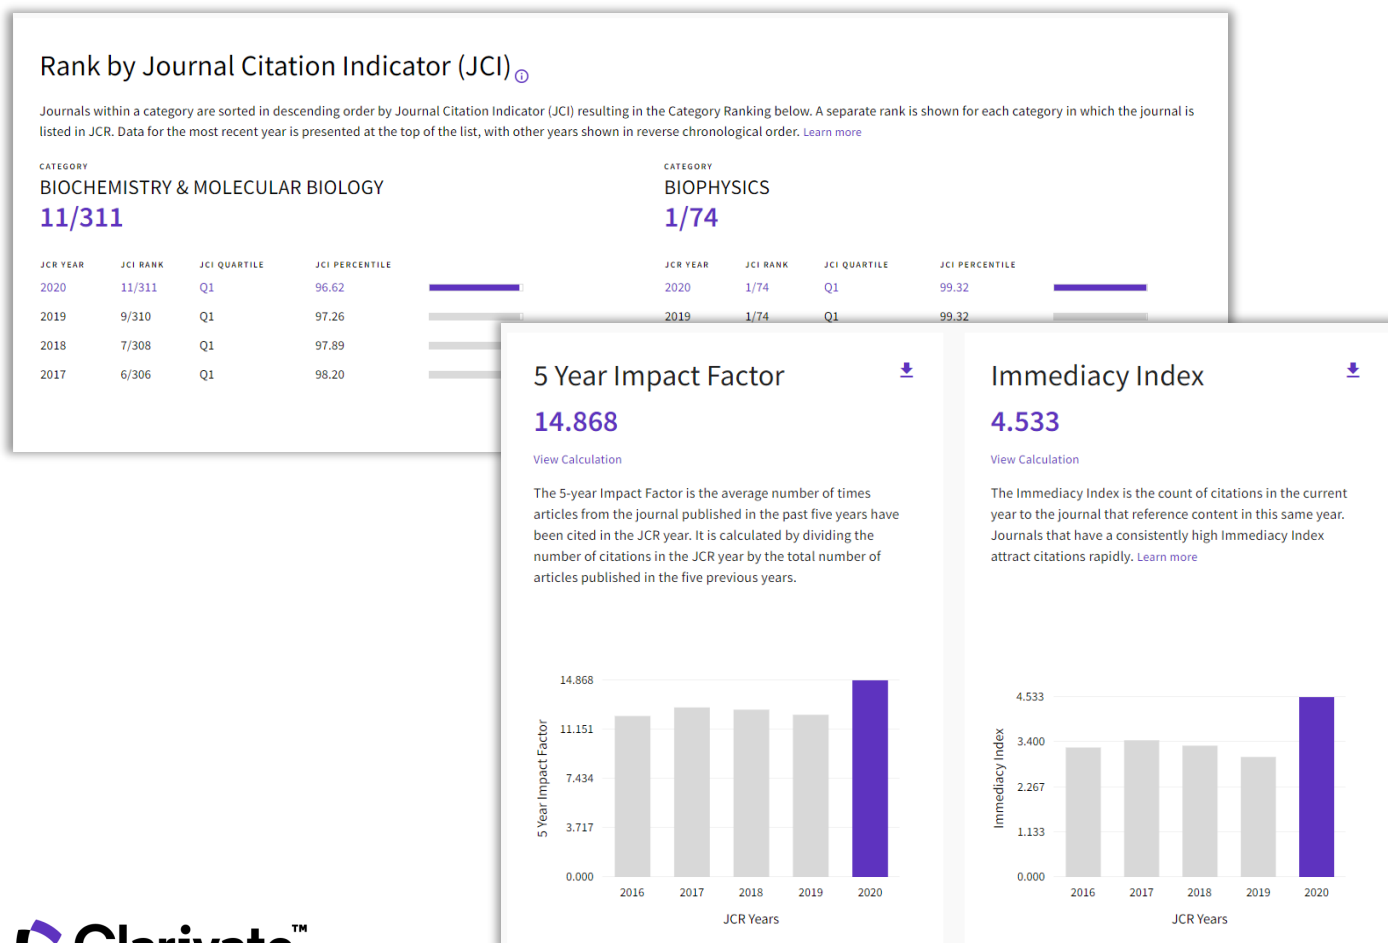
Rank by Journal Citation Indicator (JCI)

Journals within a category are sorted in descending order by Journal Citation Indicator (JCI) resulting in the Category Ranking below. A separate rank is shown for each category in which the journal is listed in JCR. Data for the most recent year is presented at the top of the list, with other years shown in reverse chronological order. Learn more

CATEGORY
BIOCHEMISTRY & MOLECULAR BIOLOGY
11/311

| JCR YEAR | JCI RANK | JCI QUARTILE | JCI PERCENTILE |
|---|---|---|---|
| 2020 | 11/311 | Q1 | 96.62 |
| 2019 | 9/310 | Q1 | 97.26 |
| 2018 | 7/308 | Q1 | 97.89 |
| 2017 | 6/306 | Q1 | 98.20 |

CATEGORY
BIOPHYSICS
1/74

| JCR YEAR | JCI RANK | JCI QUARTILE | JCI PERCENTILE |
|---|---|---|---|
| 2020 | 1/74 | Q1 | 99.32 |
| 2019 | 1/74 | Q1 | 99.32 |

5 Year Impact Factor
14.868
View Calculation

The 5-year Impact Factor is the average number of times articles from the journal published in the past five years have been cited in the JCR year. It is calculated by dividing the number of citations in the JCR year by the total number of articles published in the five previous years.

5 Year Impact Factor
14.868
11.151
7.434
3.717
0.000
2016 2017 2018 2019 2020
JCR Years

Immediacy Index
4.533
View Calculation

The Immediacy Index is the count of citations in the current year to the journal that reference content in this same year. Journals that have a consistently high Immediacy Index attract citations rapidly. Learn more

Immediacy Index
4.533
3.400
2.267
1.133
0.000
2016 2017 2018 2019 2020
JCR Years

Clarivate™